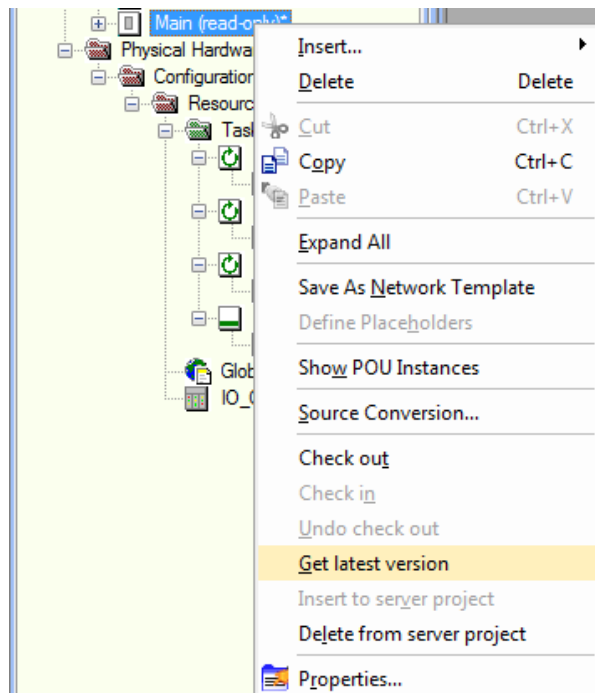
Main (read-only)*
Physical Hardwa
Configuration
Resourc
Tas
Glob
IO_

Insert...
Delete Delete
Cut Ctrl+X
Copy Ctrl+C
Paste Ctrl+V
Expand All
Save As Network Template
Define Placeholders
Show POU Instances
Source Conversion...
Check out
Check in
Undo check out
Get latest version
Insert to server project
Delete from server project
Properties...